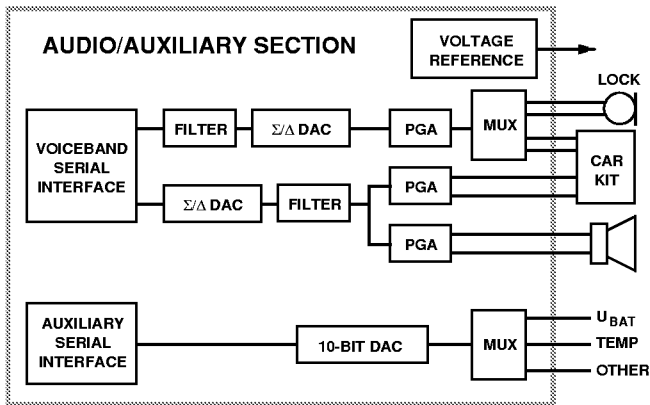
AUDIO/AUXILIARY SECTION

VOLTAGE REFERENCE

LOCK

VOICEBAND SERIAL INTERFACE

FILTER

$\Sigma/\Delta$ DAC

PGA

MUX

$\Sigma/\Delta$ DAC

FILTER

PGA

CAR KIT

PGA

AUXILIARY SERIAL INTERFACE

10-BIT DAC

MUX

$U_{BAT}$

TEMP

OTHER